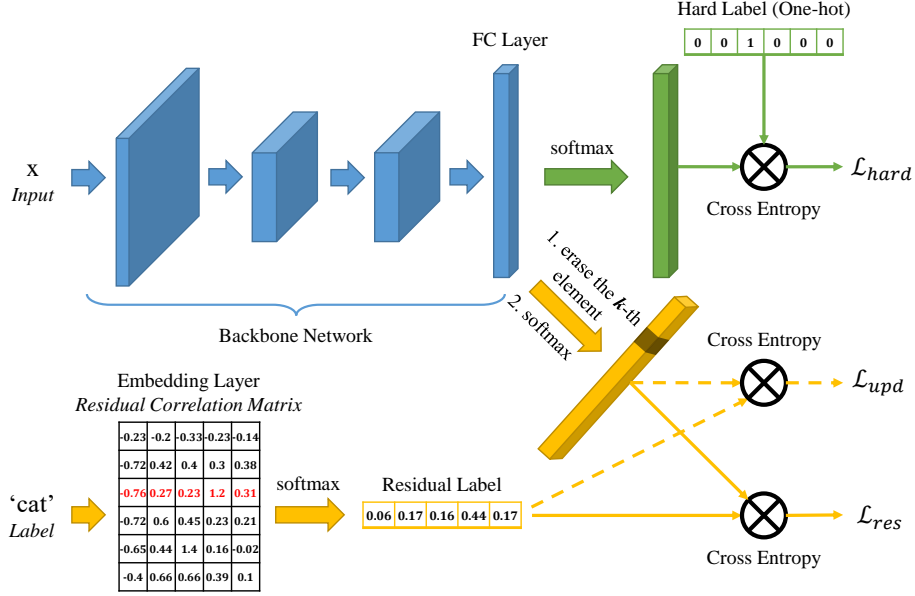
Hard Label (One-hot)

| 0 | 0 | 1 | 0 | 0 | 0 |
|---|---|---|---|---|---|

FC Layer

x
*Input*

softmax

Cross Entropy

$\mathcal{L}_{hard}$

1. erase the $k$-th element
2. softmax

Backbone Network

Cross Entropy

$\mathcal{L}_{upd}$

Embedding Layer
*Residual Correlation Matrix*

| -0.23 | -0.2 | -0.33 | -0.23 | -0.14 |
|---|---|---|---|---|
| -0.72 | 0.42 | 0.4 | 0.3 | 0.38 |
| -0.76 | 0.27 | 0.23 | 1.2 | 0.31 |
| -0.72 | 0.6 | 0.45 | 0.23 | 0.21 |
| -0.65 | 0.44 | 1.4 | 0.16 | -0.02 |
| -0.4 | 0.66 | 0.66 | 0.39 | 0.1 |

'cat'
*Label*

softmax

Residual Label

| 0.06 | 0.17 | 0.16 | 0.44 | 0.17 |
|---|---|---|---|---|

$\mathcal{L}_{res}$

Cross Entropy